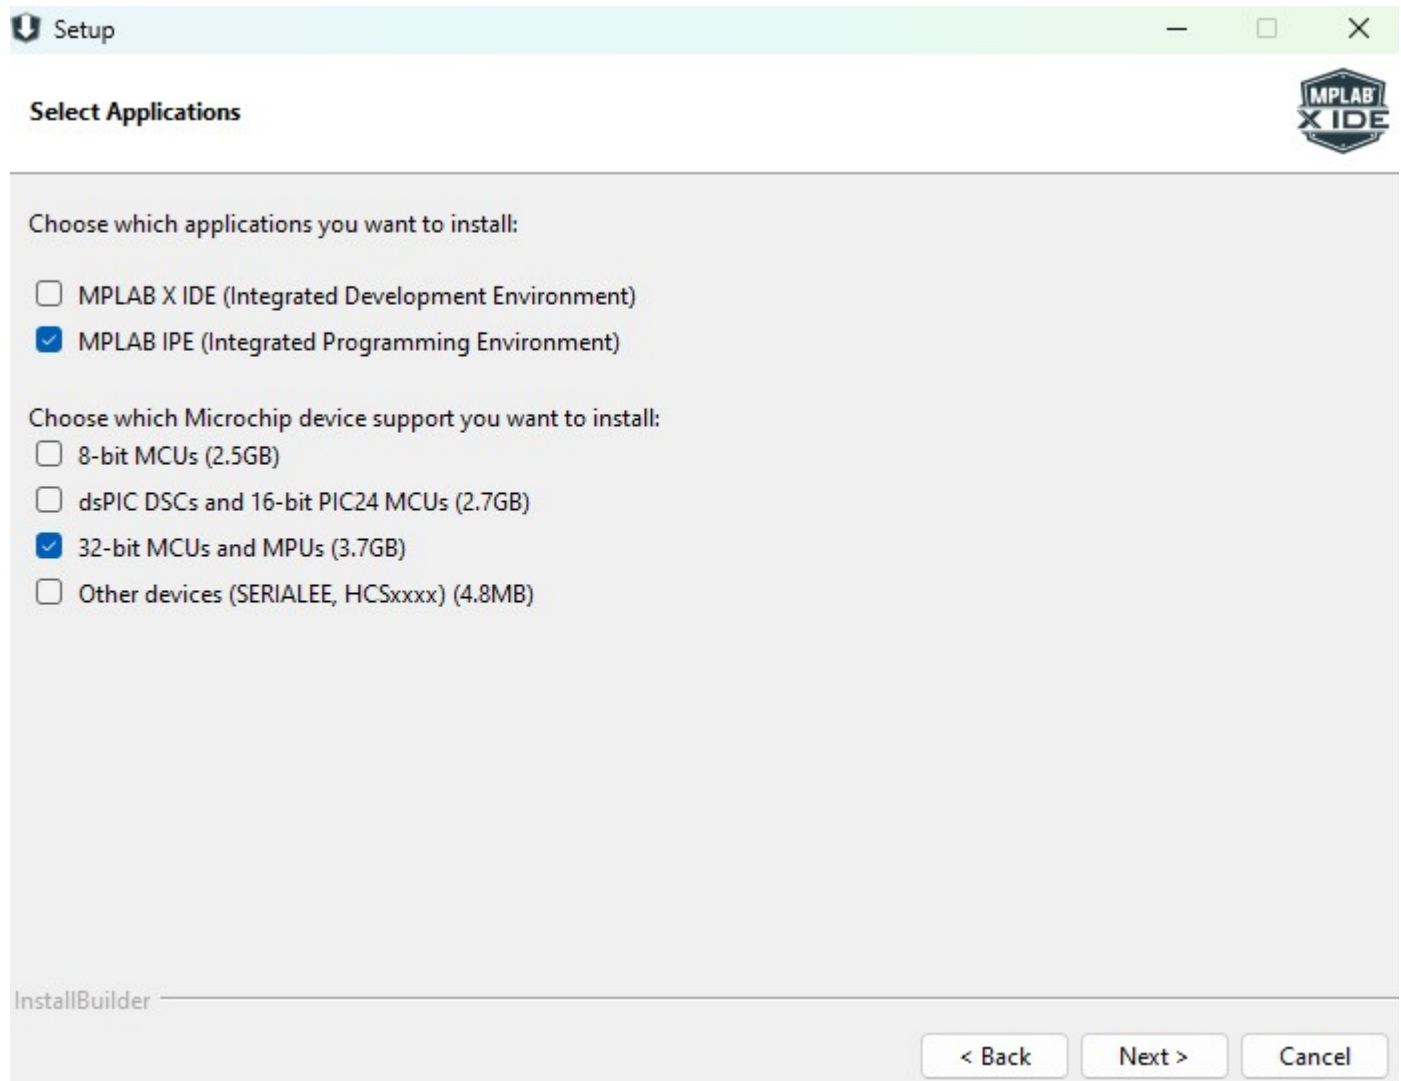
Setup

Select Applications

MPLAB X IDE

Choose which applications you want to install:

MPLAB X IDE (Integrated Development Environment)

MPLAB IPE (Integrated Programming Environment)

Choose which Microchip device support you want to install:

8-bit MCUs (2.5GB)

dsPIC DSCs and 16-bit PIC24 MCUs (2.7GB)

32-bit MCUs and MPUs (3.7GB)

Other devices (SERIALEE, HCSxxxx) (4.8MB)

InstallBuilder

< Back

Next >

Cancel